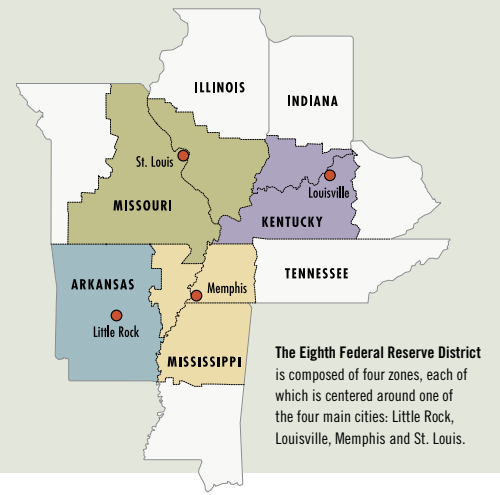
ILLINOIS
INDIANA
St. Louis
Louisville
MISSOURI
KENTUCKY
TENNESSEE
ARKANSAS
Memphis
Little Rock
MISSISSIPPI

The Eighth Federal Reserve District is composed of four zones, each of which is centered around one of the four main cities: Little Rock, Louisville, Memphis and St. Louis.